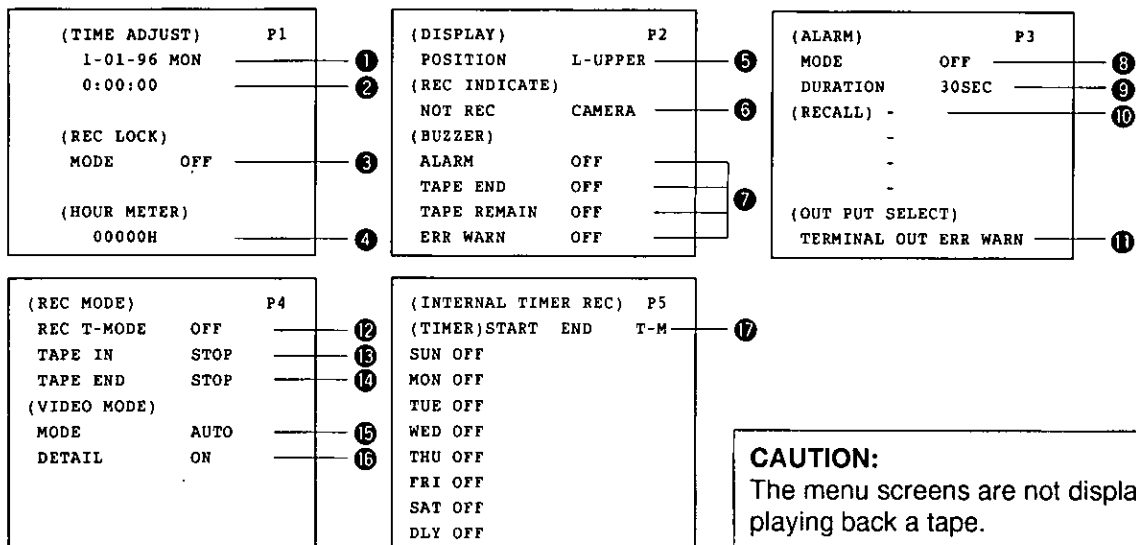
(TIME ADJUST) P1
1-01-96 MON ❶
0:00:00 ❷

(REC LOCK)
MODE OFF ❸

(HOUR METER)
00000H ❹

(DISPLAY) P2
POSITION L-UPPER ❺
(REC INDICATE)
NOT REC CAMERA ❻
(BUZZER)
ALARM OFF
TAPE END OFF
TAPE REMAIN OFF ❼
ERR WARN OFF

(ALARM) P3
MODE OFF ❽
DURATION 30SEC ❾
(RECALL) - ❿
-
-
-
(OUT PUT SELECT)
TERMINAL OUT ERR WARN ⓫

(REC MODE) P4
REC T-MODE OFF ⓬
TAPE IN STOP ⓭
TAPE END STOP ⓮
(VIDEO MODE)
MODE AUTO ⓯
DETAIL ON ⓰

(INTERNAL TIMER REC) P5
(TIMER)START END T-M ⓱
SUN OFF
MON OFF
TUE OFF
WED OFF
THU OFF
FRI OFF
SAT OFF
DLY OFF

CAUTION:
The menu screens are not displa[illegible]
playing back a tape.